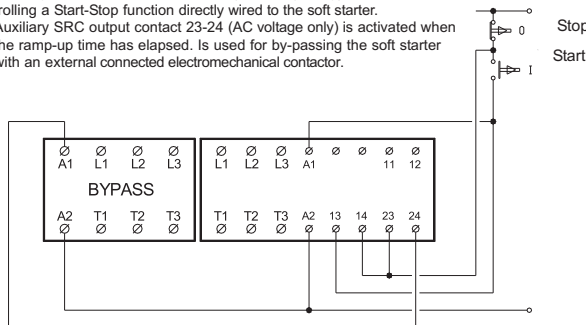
rolling a Start-Stop function directly wired to the soft starter.
Auxiliary SRC output contact 23-24 (AC voltage only) is activated when the ramp-up time has elapsed. Is used for by-passing the soft starter with an external connected electromechanical contactor.

Stop 0
Start I

A1 L1 L2 L3
BYPASS
A2 T1 T2 T3

L1 L2 L3 A1 11 12
T1 T2 T3 A2 13 14 23 24